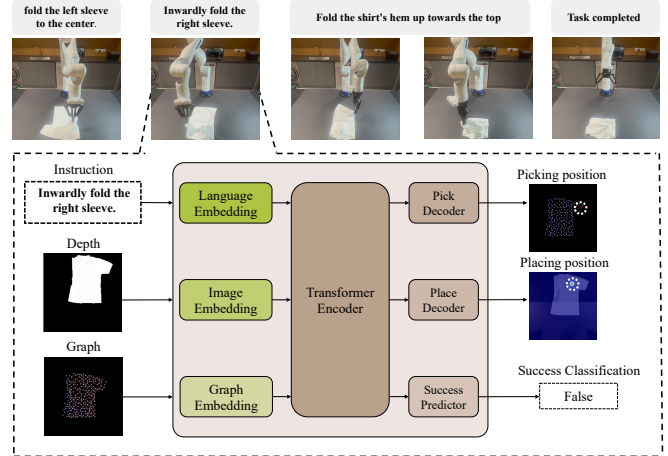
fold the left sleeve to the center.

Inwardly fold the right sleeve.

Fold the shirt's hem up towards the top

Task completed

Instruction

Inwardly fold the right sleeve.

Depth

Graph

Language Embedding

Image Embedding

Graph Embedding

Transformer Encoder

Pick Decoder

Place Decoder

Success Predictor

Picking position

Placing position

Success Classification

False